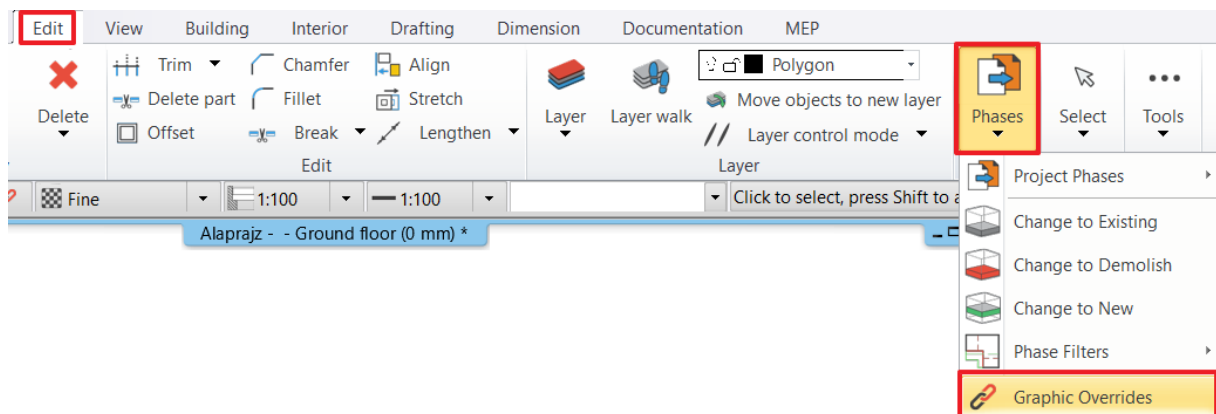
Edit View Building Interior Drafting Dimension Documentation MEP

Delete

Trim
Delete part
Offset
Chamfer
Fillet
Break
Align
Stretch
Lengthen
Edit

Layer
Layer walk
Polygon
Move objects to new layer
Layer control mode
Layer

Phases
Select
Tools

Fine
1:100
1:100
Click to select, press Shift to a

Alaprajz - - Ground floor (0 mm) *

Project Phases
Change to Existing
Change to Demolish
Change to New
Phase Filters
Graphic Overrides